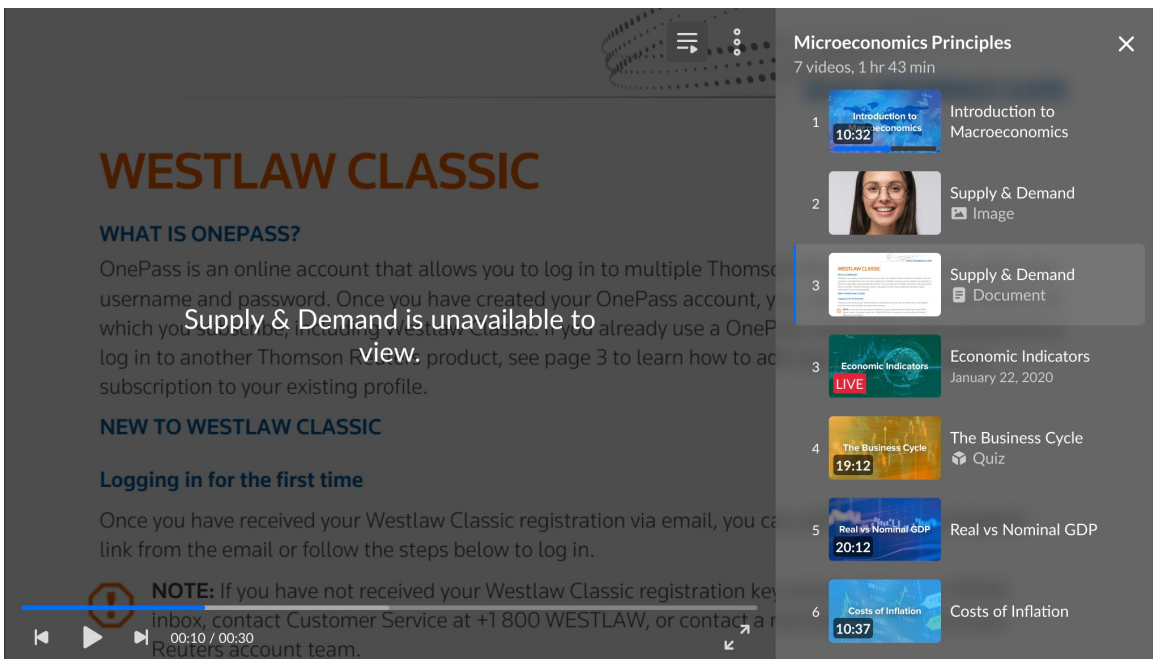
WESTLAW CLASSIC

WHAT IS ONEPASS?

OnePass is an online account that allows you to log in to multiple Thomso username and password. Once you have created your OnePass account, y which you subscribe, including Westlaw Classic. If you already use a OneP log in to another Thomson Reuters product, see page 3 to learn how to ac subscription to your existing profile.

NEW TO WESTLAW CLASSIC

Logging in for the first time

Once you have received your Westlaw Classic registration via email, you ca link from the email or follow the steps below to log in.

NOTE: If you have not received your Westlaw Classic registration key inbox, contact Customer Service at +1 800 WESTLAW, or contact a r Reuters account team.

Supply & Demand is unavailable to view.

00:10 / 00:30

Microeconomics Principles
7 videos, 1 hr 43 min

1 Introduction to Macroeconomics 10:32 Introduction to Macroeconomics

2 Supply & Demand Image

3 Supply & Demand Document

3 Economic Indicators LIVE Economic Indicators January 22, 2020

4 The Business Cycle 19:12 The Business Cycle Quiz

5 Real vs Nominal GDP 20:12 Real vs Nominal GDP

6 Costs of Inflation 10:37 Costs of Inflation